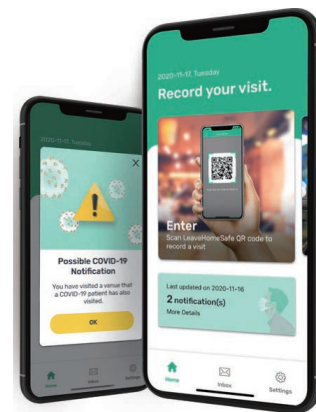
2020-11-17, Tuesday

Possible COVID-19 Notification

You have visited a venue that a COVID-19 patient has also visited.

OK

Home

Inbox

Settings

2020-11-17, Tuesday

Record your visit.

Enter

Scan LeaveHomeSafe QR code to record a visit

Last updated on 2020-11-16

2 notification(s)

More Details

Home

Inbox

Settings